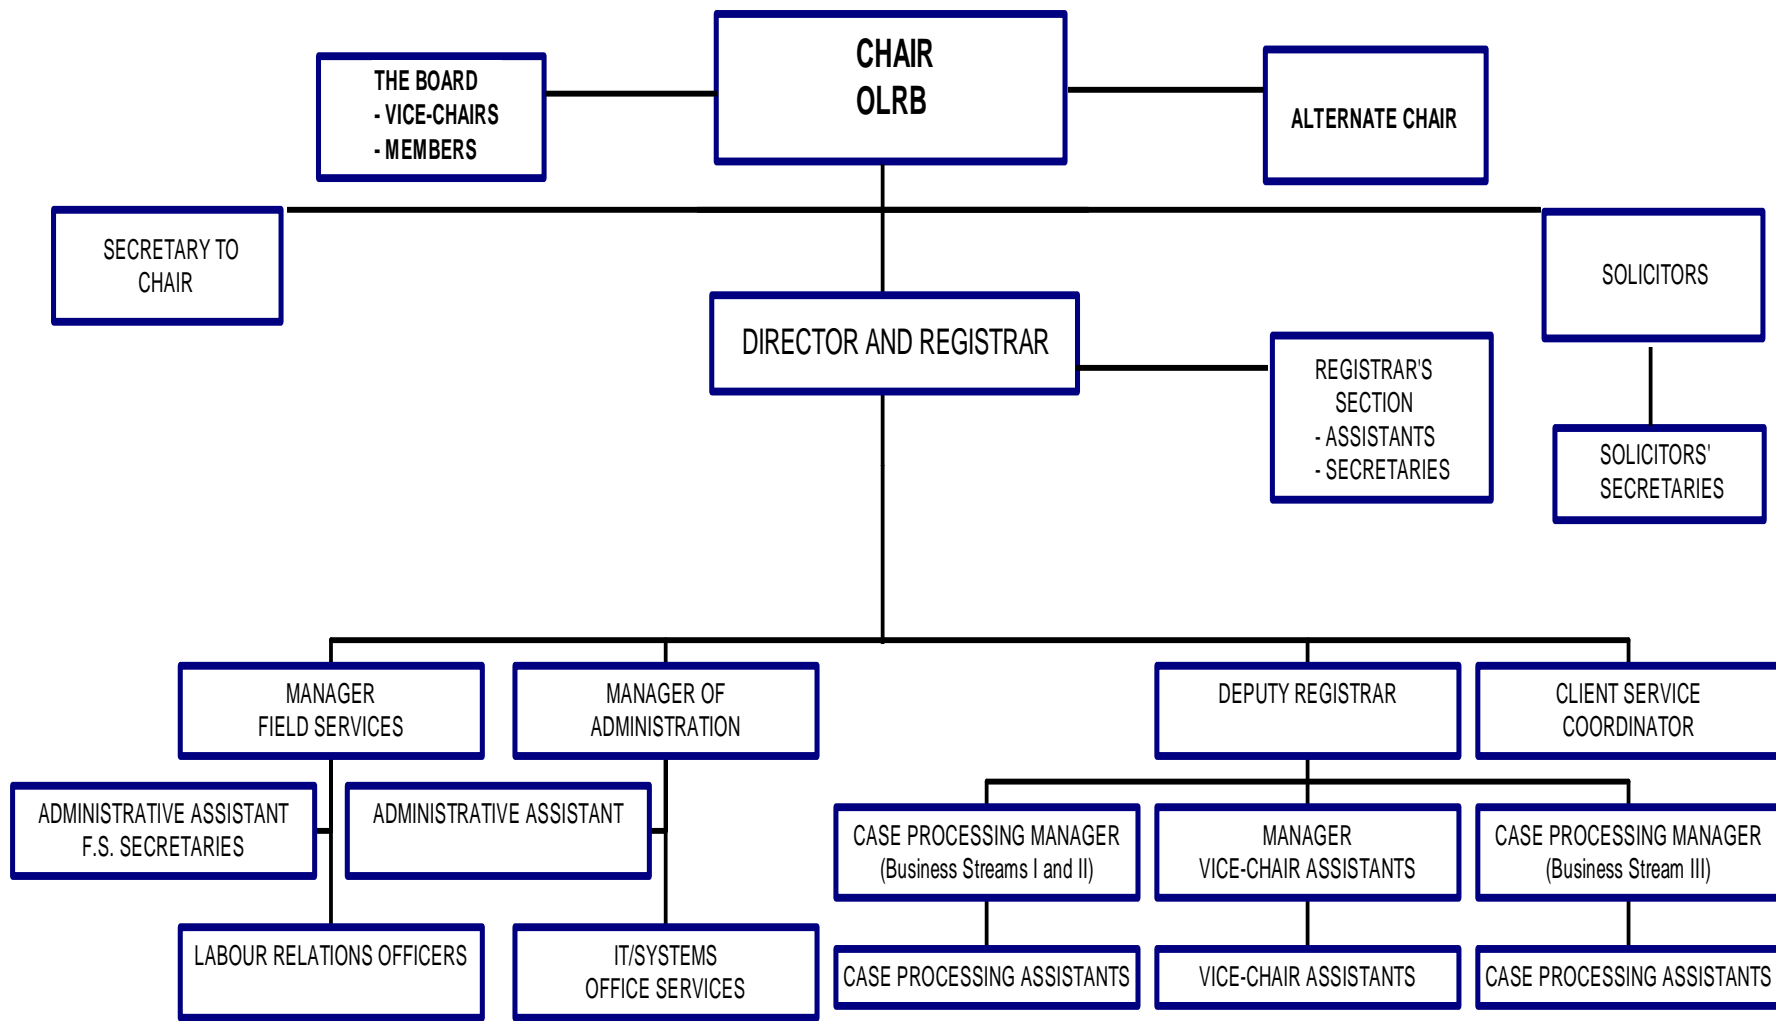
THE BOARD
- VICE-CHAIRS
- MEMBERS

CHAIR
OLRB

ALTERNATE CHAIR

SECRETARY TO CHAIR

SOLICITORS

DIRECTOR AND REGISTRAR

REGISTRAR'S SECTION
- ASSISTANTS
- SECRETARIES

SOLICITORS' SECRETARIES

MANAGER FIELD SERVICES

MANAGER OF ADMINISTRATION

DEPUTY REGISTRAR

CLIENT SERVICE COORDINATOR

ADMINISTRATIVE ASSISTANT F.S. SECRETARIES

ADMINISTRATIVE ASSISTANT

CASE PROCESSING MANAGER (Business Streams I and II)

MANAGER VICE-CHAIR ASSISTANTS

CASE PROCESSING MANAGER (Business Stream III)

LABOUR RELATIONS OFFICERS

IT/SYSTEMS OFFICE SERVICES

CASE PROCESSING ASSISTANTS

VICE-CHAIR ASSISTANTS

CASE PROCESSING ASSISTANTS